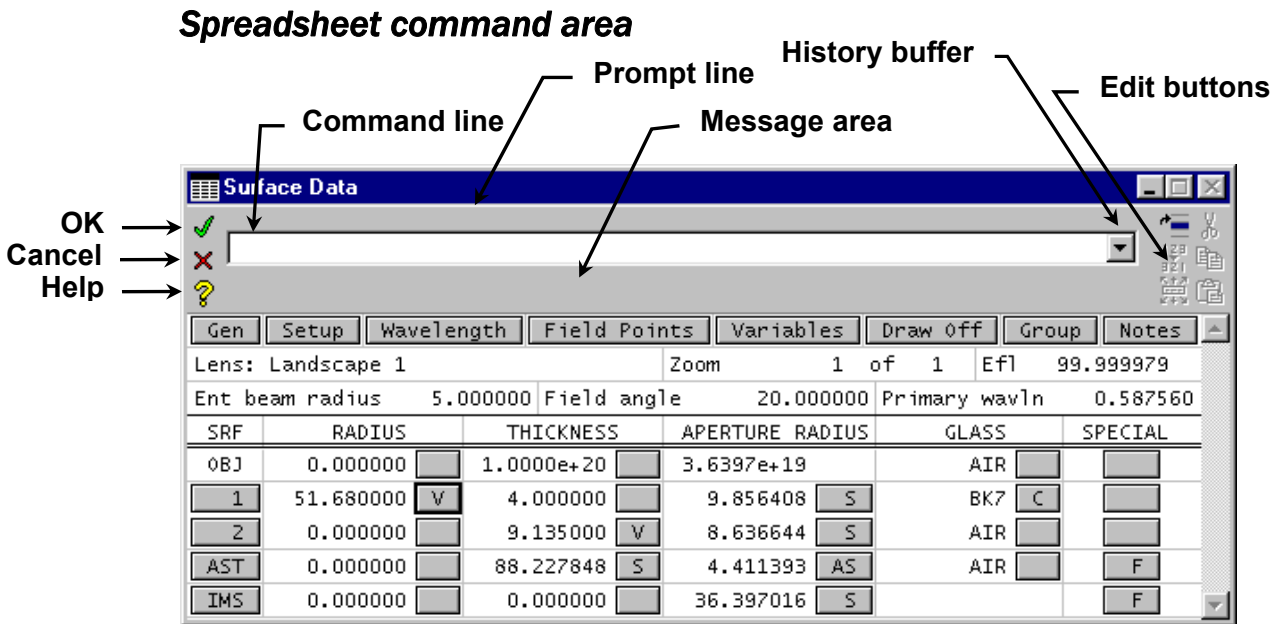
Spreadsheet command area

Prompt line

History buffer

Edit buttons

Command line

Message area

Surface Data

OK
Cancel
Help

Gen | Setup | Wavelength | Field Points | Variables | Draw Off | Group | Notes

Lens: Landscape 1 | Zoom 1 of 1 | Efl 99.999979

Ent beam radius 5.000000 | Field angle 20.000000 | Primary wavln 0.587560

| SRF | RADIUS | | THICKNESS | | APERTURE RADIUS | | GLASS | | SPECIAL |
|---|---|---|---|---|---|---|---|---|---|
| OBJ | 0.000000 | | 1.0000e+20 | | 3.6397e+19 | | AIR | | |
| 1 | 51.680000 | V | 4.000000 | | 9.856408 | S | BK7 | C | |
| 2 | 0.000000 | | 9.135000 | V | 8.636644 | S | AIR | | |
| AST | 0.000000 | | 88.227848 | S | 4.411393 | AS | AIR | | F |
| IMS | 0.000000 | | 0.000000 | | 36.397016 | S | | | F |